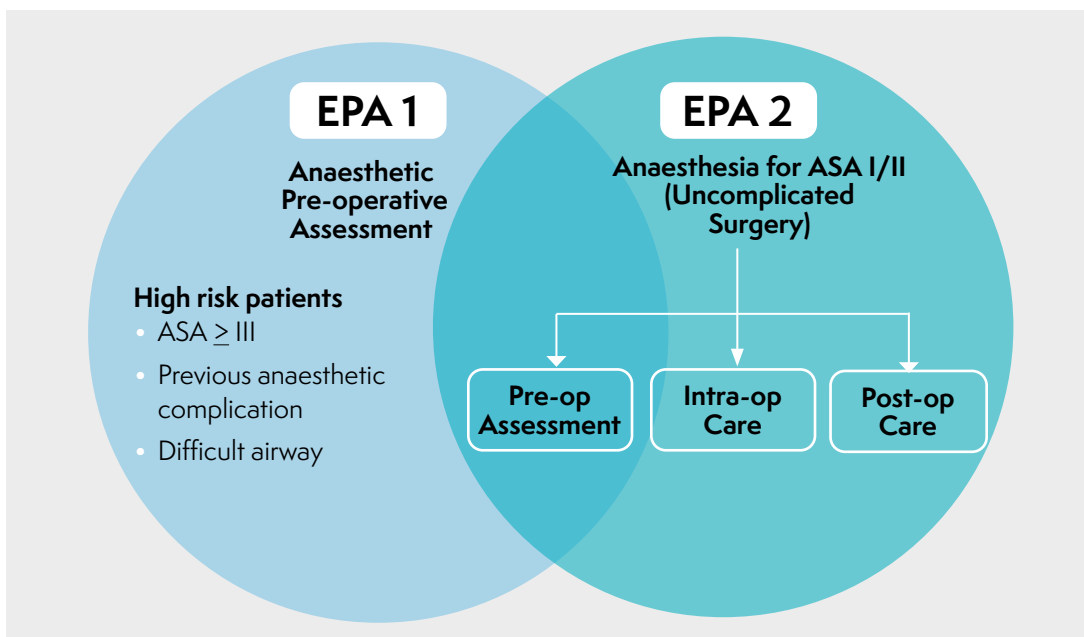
EPA 1

Anaesthetic Pre-operative Assessment

High risk patients
• ASA $\geq$ III
• Previous anaesthetic complication
• Difficult airway

EPA 2

Anaesthesia for ASA I/II (Uncomplicated Surgery)

Pre-op Assessment

Intra-op Care

Post-op Care